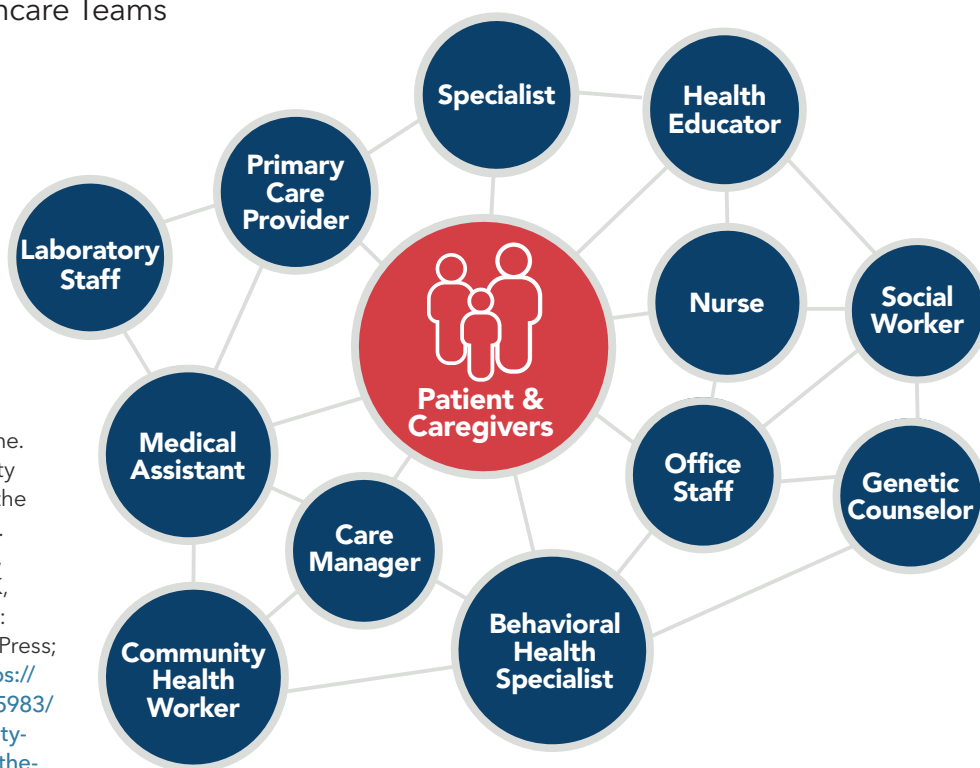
hcare Teams

Specialist

Health Educator

Primary Care Provider

Laboratory Staff

Patient & Caregivers

Nurse

Social Worker

Medical Assistant

Office Staff

Genetic Counselor

Care Manager

Community Health Worker

Behavioral Health Specialist

he.
ty
the
.
;
,
:
Press;
os://
5983/
ty-
the-